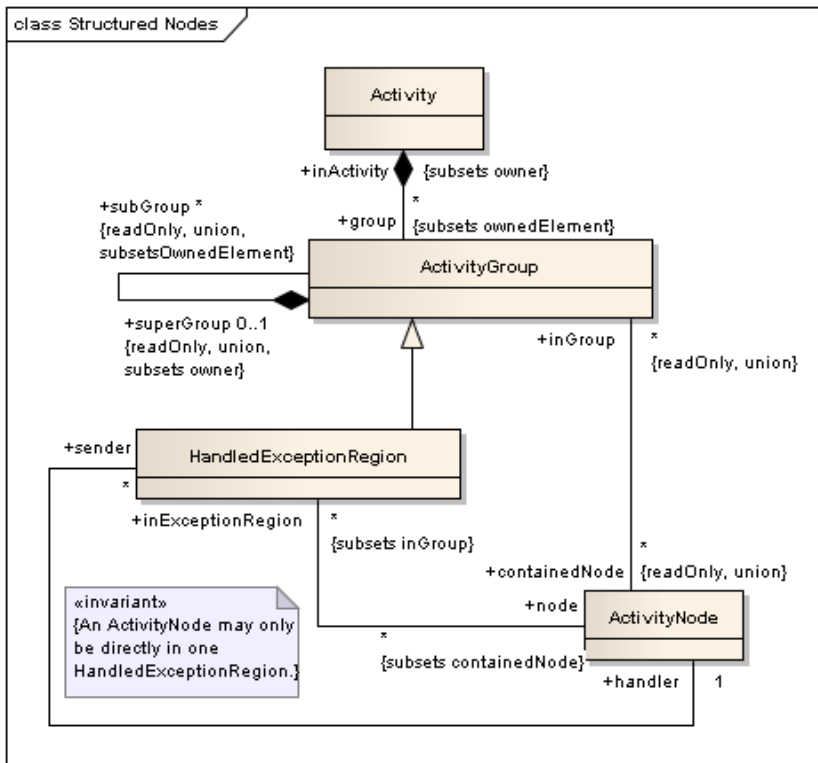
class Structured Nodes

Activity

+inActivity {subsets owner}

*
+group {subsets ownedElement}

+subGroup *
{readOnly, union,
subsetsOwnedElement}

ActivityGroup

+superGroup 0..1
{readOnly, union,
subsets owner}

+inGroup

*
{readOnly, union}

+sender

*

HandledExceptionRegion

+inExceptionRegion

*
{subsets inGroup}

*
+containedNode {readOnly, union}

«invariant»
{An ActivityNode may only be directly in one HandledExceptionRegion.}

+node

*
{subsets containedNode}

ActivityNode

+handler 1